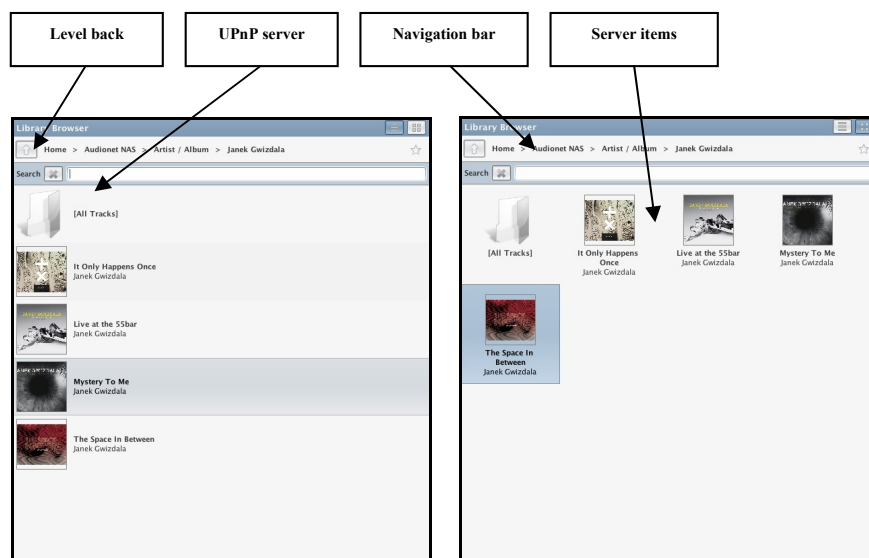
Level back

UPnP server

Navigation bar

Server items

Library Browser

Home > Audionet NAS > Artist / Album > Janek Gwizdala

Search

[All Tracks]

It Only Happens Once
Janek Gwizdala

Live at the 55bar
Janek Gwizdala

Mystery To Me
Janek Gwizdala

The Space In Between
Janek Gwizdala

Library Browser

Home > Audionet NAS > Artist / Album > Janek Gwizdala

Search

[All Tracks]

It Only Happens Once
Janek Gwizdala

Live at the 55bar
Janek Gwizdala

Mystery To Me
Janek Gwizdala

The Space In Between
Janek Gwizdala